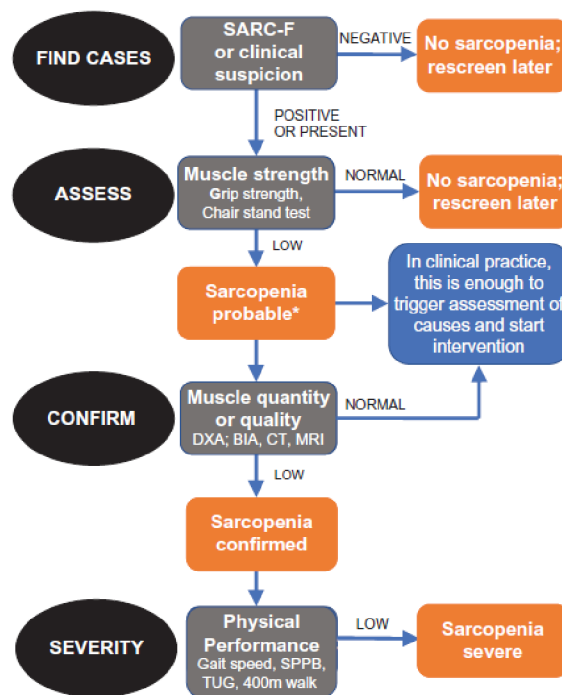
FIND CASES

SARC-F or clinical suspicion

NEGATIVE

No sarcopenia; rescreen later

POSITIVE OR PRESENT

ASSESS

Muscle strength
Grip strength, Chair stand test

NORMAL

No sarcopenia; rescreen later

LOW

Sarcopenia probable*

In clinical practice, this is enough to trigger assessment of causes and start intervention

CONFIRM

Muscle quantity or quality
DXA; BIA, CT, MRI

NORMAL

LOW

Sarcopenia confirmed

SEVERITY

Physical Performance
Gait speed, SPPB, TUG, 400m walk

LOW

Sarcopenia severe